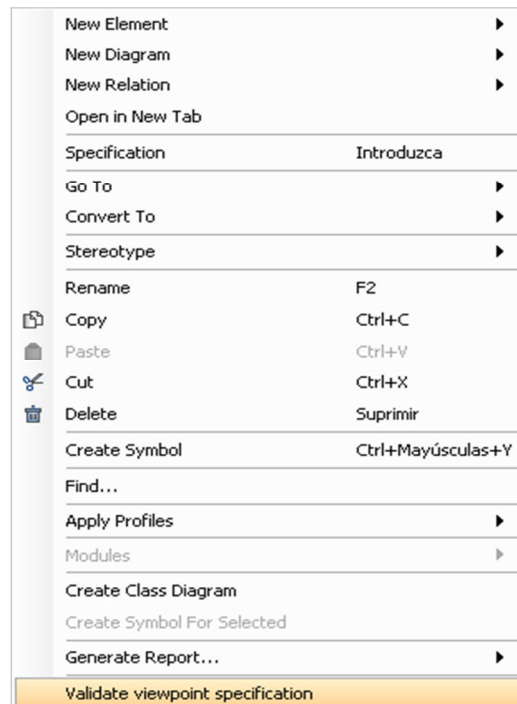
New Element
New Diagram
New Relation
Open in New Tab
Specification Introduzca
Go To
Convert To
Stereotype
Rename F2
Copy Ctrl+C
Paste Ctrl+V
Cut Ctrl+X
Delete Suprimir
Create Symbol Ctrl+Mayúsculas+Y
Find...
Apply Profiles
Modules
Create Class Diagram
Create Symbol For Selected
Generate Report...
Validate viewpoint specification